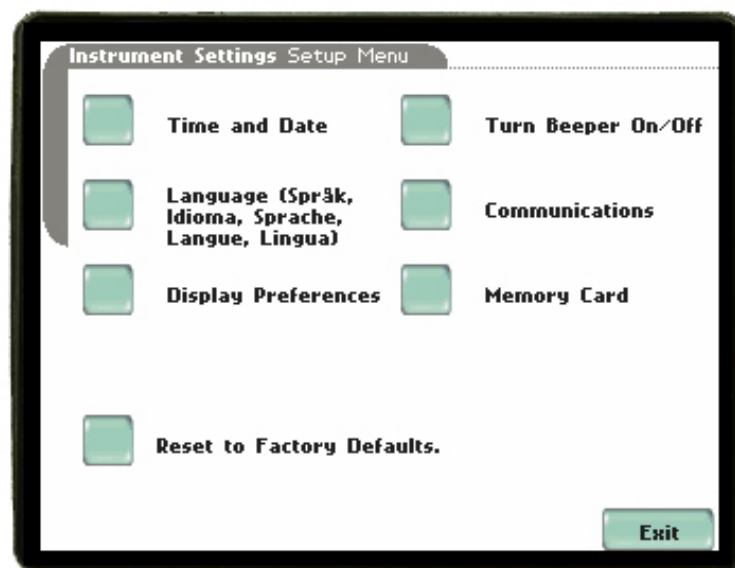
Instrument Settings Setup Menu

Time and Date

Turn Beeper On/Off

Language (Språk, Idioma, Sprache, Langue, Lingua)

Communications

Display Preferences

Memory Card

Reset to Factory Defaults.

Exit